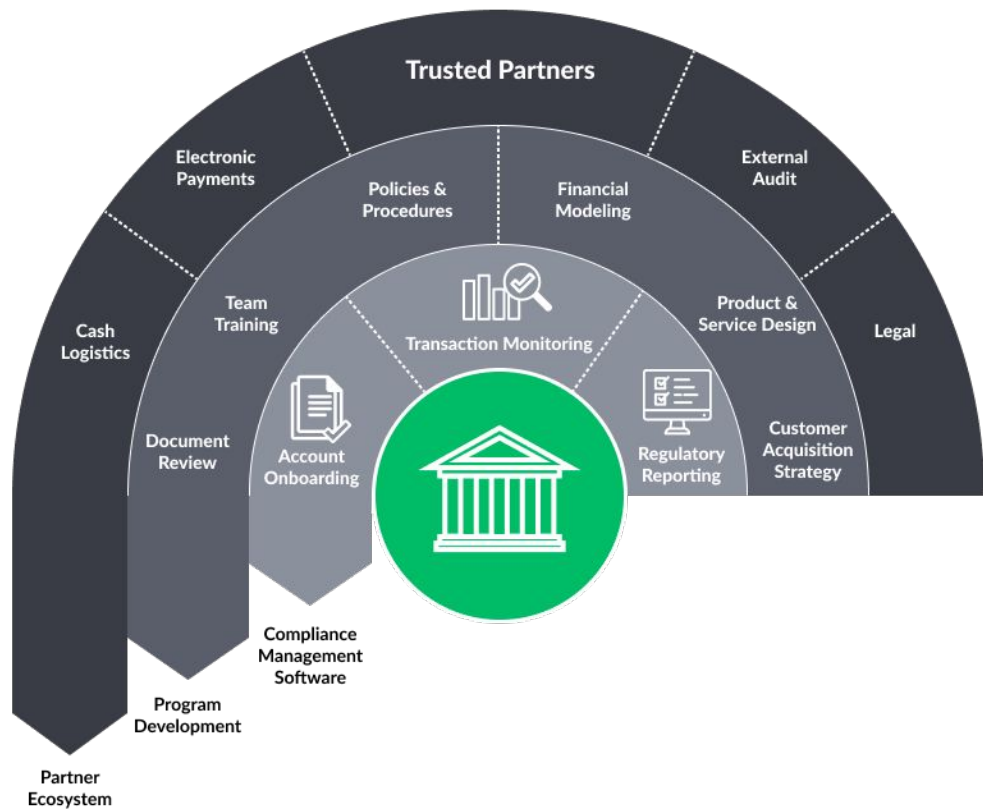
Trusted Partners

Electronic Payments

External Audit

Cash Logistics

Legal

Policies & Procedures

Financial Modeling

Team Training

Product & Service Design

Document Review

Customer Acquisition Strategy

Transaction Monitoring

Account Onboarding

Regulatory Reporting

Compliance Management Software

Program Development

Partner Ecosystem